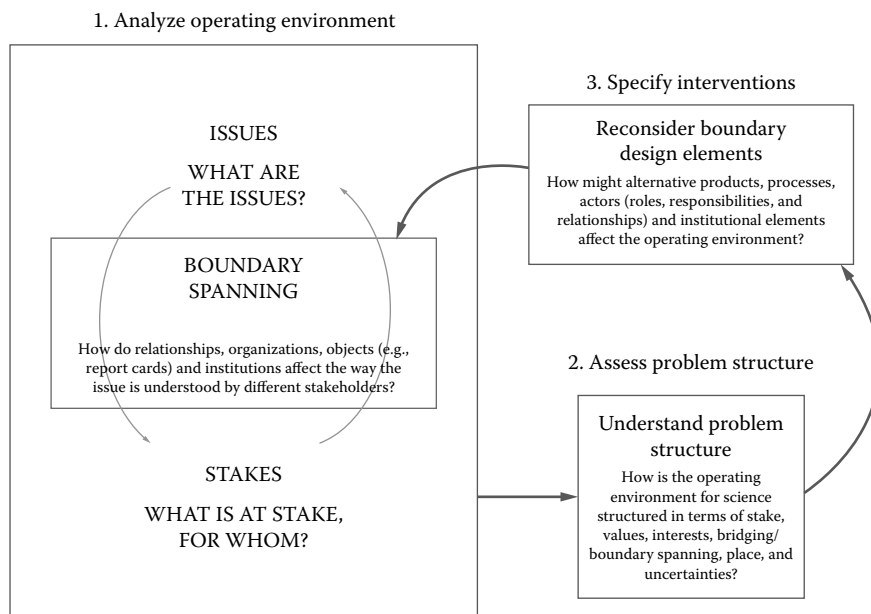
1. Analyze operating environment

ISSUES

WHAT ARE THE ISSUES?

BOUNDARY SPANNING

How do relationships, organizations, objects (e.g., report cards) and institutions affect the way the issue is understood by different stakeholders?

STAKES

WHAT IS AT STAKE, FOR WHOM?

3. Specify interventions

Reconsider boundary design elements

How might alternative products, processes, actors (roles, responsibilities, and relationships) and institutional elements affect the operating environment?

2. Assess problem structure

Understand problem structure

How is the operating environment for science structured in terms of stake, values, interests, bridging/ boundary spanning, place, and uncertainties?